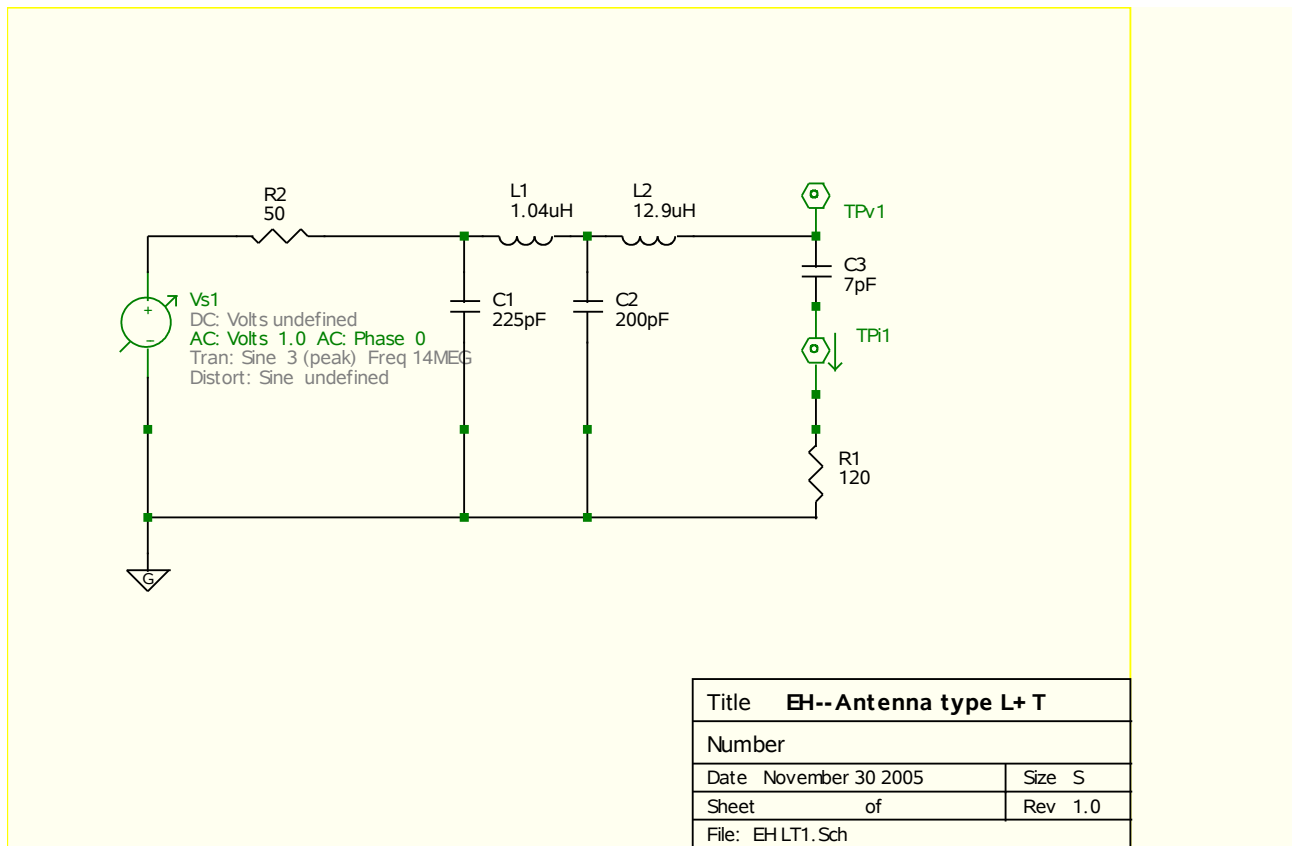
R2
50

L1
1.04uH

L2
12.9uH

TPv1

C3
7pF

Vs1
DC: Volts undefined
AC: Volts 1.0 AC: Phase 0
Tran: Sine 3 (peak) Freq 14MEG
Distort: Sine undefined

C1
225pF

C2
200pF

TPi1

R1
120

G

| Title EH--Antenna type L+T | |
|---|---|
| Number | |
| Date November 30 2005 | Size S |
| Sheet of | Rev 1.0 |
| File: EH LT1.Sch | |